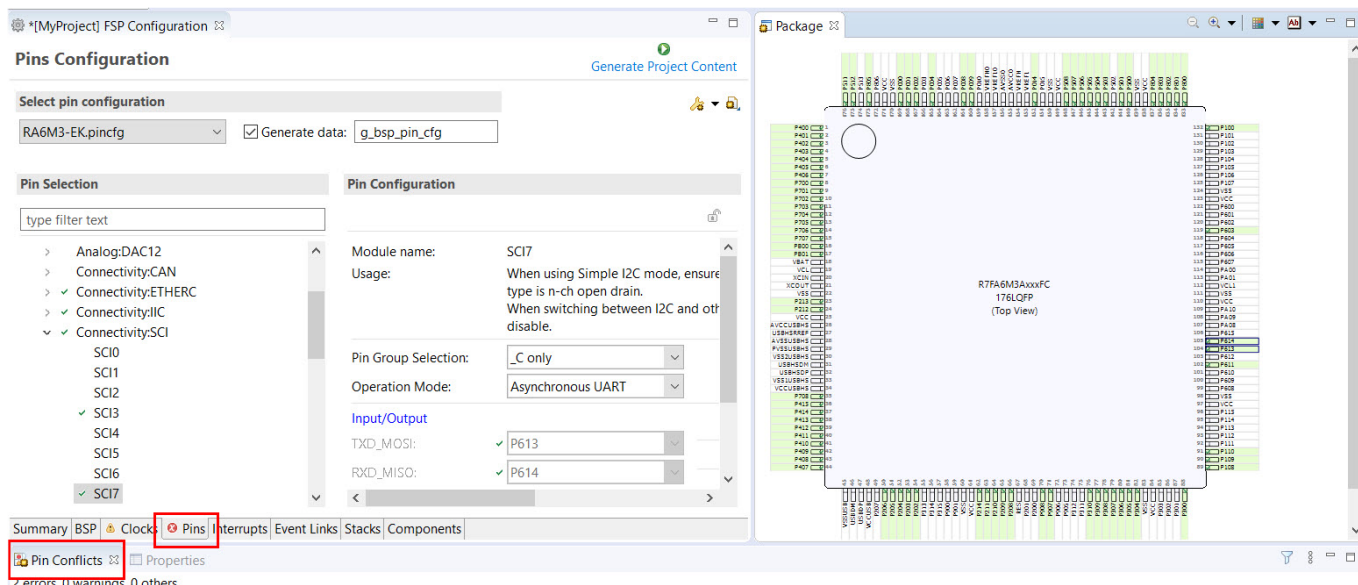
*[MyProject] FSP Configuration ⊠

Pins Configuration

Generate Project Content

Select pin configuration

RA6M3-EK.pincfg

Generate data: g_bsp_pin_cfg

Pin Selection

type filter text

Analog:DAC12
Connectivity:CAN
Connectivity:ETHERC
Connectivity:IIC
Connectivity:SCI
SCI0
SCI1
SCI2
SCI3
SCI4
SCI5
SCI6
SCI7

Pin Configuration

Module name: SCI7
Usage: When using Simple I2C mode, ensure type is n-ch open drain. When switching between I2C and oth disable.

Pin Group Selection: _C only
Operation Mode: Asynchronous UART

Input/Output
TXD_MOSI: P613
RXD_MISO: P614

Summary BSP Clocks Pins Interrupts Event Links Stacks Components

Pin Conflicts ⊠ Properties

2 errors, 0 warnings, 0 others

Package ⊠

R7FA6M3AxxxFC
176LQFP
(Top View)

P400 P401 P402 P403 P404 P405 P406 P700 P701 P702 P703 P704 P705 P706 P707 P800 P801 VBAT VCL XCIN XCOUT VSS P213 P212 VCC AVCCUSBHS USBHSRREF AVSSUSBHS PVSSUSBHS VSS2USBHS USBHSDM USBHSDP VSS1USBHS VCCUSBHS P708 P415 P414 P413 P412 P411 P410 P409 P408 P407

P100 P101 P102 P103 P104 P105 P106 P107 VSS VCC P600 P601 P602 P603 P604 P605 P606 P607 PA00 PA01 VCL1 VSS VCC PA10 PA09 PA08 P615 P614 P613 P612 P611 P610 P609 P608 VSS VCC P115 P114 P113 P112 P111 P110 P109 P108